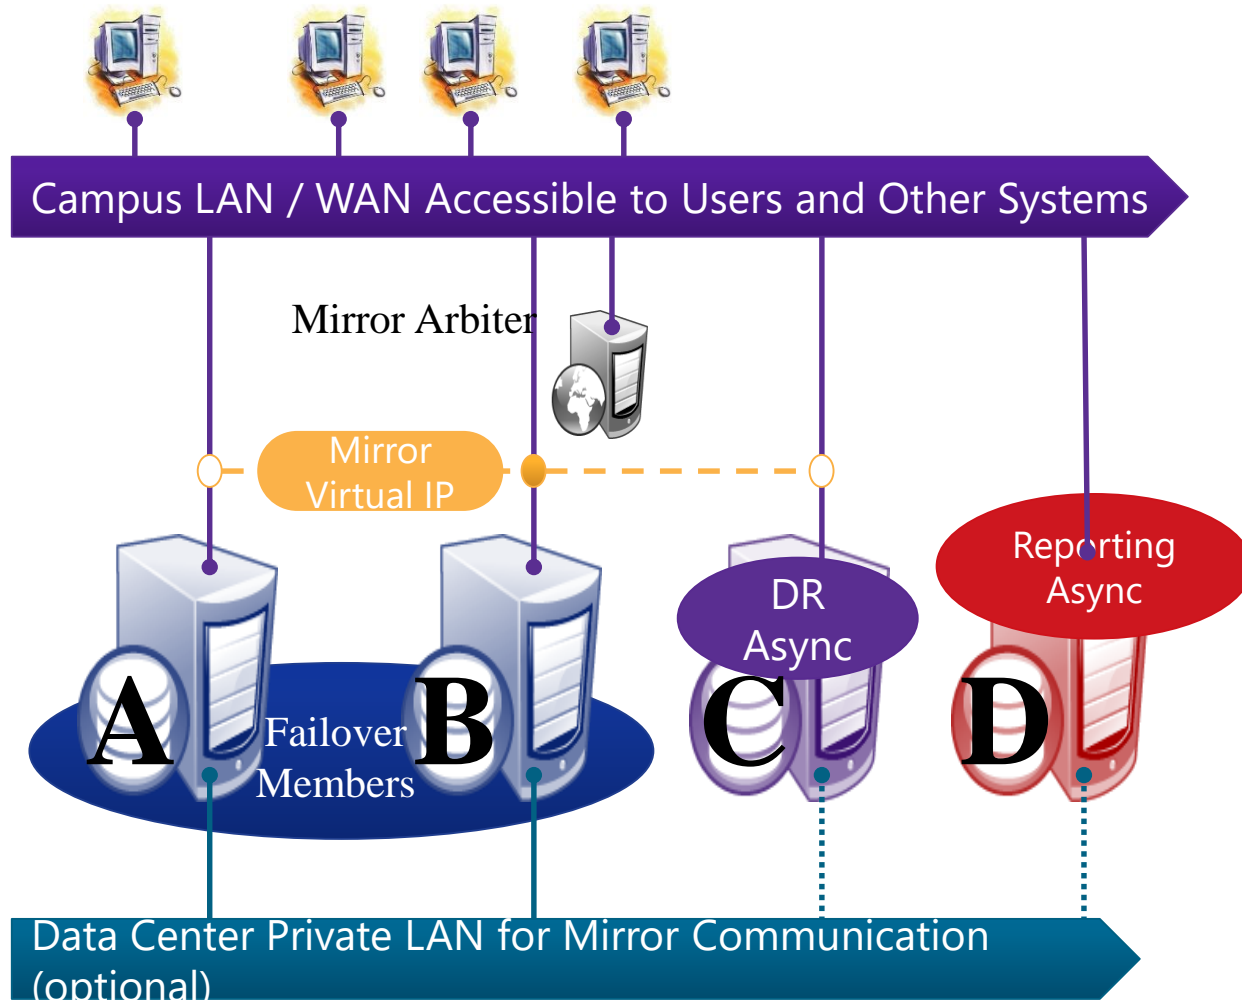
Campus LAN / WAN Accessible to Users and Other Systems

Mirror Arbiter

Mirror Virtual IP

Reporting Async

DR Async

A

Failover Members

B

C

D

Data Center Private LAN for Mirror Communication (optional)